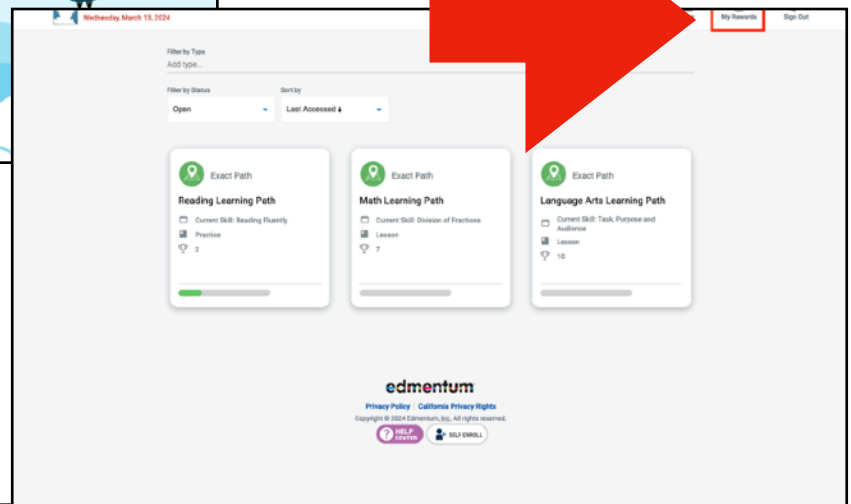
Wednesday, March 13, 2024

My Rewards

Sign Out

Filter by Type
Add type...

Filter by Status
Open

Sort by
Last Accessed ↓

Exact Path
Reading Learning Path
Current Skill: Reading Fluently
Practice
2

Exact Path
Math Learning Path
Current Skill: Division of Fractions
Lesson
7

Exact Path
Language Arts Learning Path
Current Skill: Task, Purpose and Audience
Lesson
10

edmentum
Privacy Policy | California Privacy Rights
Copyright © 2024 Edmentum, Inc. All rights reserved.
HELP CENTER
SELF ENROLL